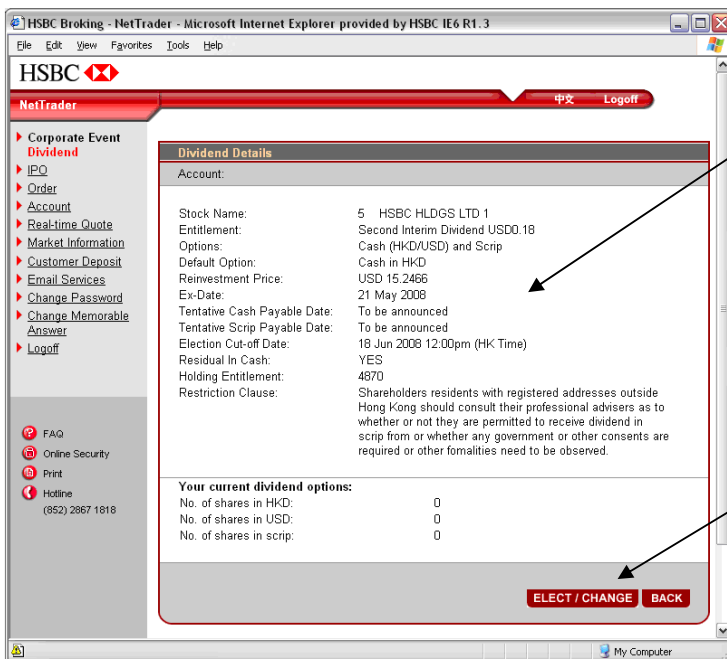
HSBC Broking - NetTrader - Microsoft Internet Explorer provided by HSBC IE6 R1.3

File Edit View Favorites Tools Help

HSBC

NetTrader

中文 Logoff

Corporate Event
Dividend
IPO
Order
Account
Real-time Quote
Market Information
Customer Deposit
Email Services
Change Password
Change Memorable Answer
Logoff

FAQ
Online Security
Print
Hotline
(852) 2867 1818

Dividend Details

Account:

| | |
|---|---|
| Stock Name: | 5 HSBC HLDGS LTD 1 |
| Entitlement: | Second Interim Dividend USD0.18 |
| Options: | Cash (HKD/USD) and Scrip |
| Default Option: | Cash in HKD |
| Reinvestment Price: | USD 15.2466 |
| Ex-Date: | 21 May 2008 |
| Tentative Cash Payable Date: | To be announced |
| Tentative Scrip Payable Date: | To be announced |
| Election Cut-off Date: | 18 Jun 2008 12:00pm (HK Time) |
| Residual In Cash: | YES |
| Holding Entitlement: | 4870 |
| Restriction Clause: | Shareholders residents with registered addresses outside Hong Kong should consult their professional advisers as to whether or not they are permitted to receive dividend in scrip from or whether any government or other consents are required or other formalities need to be observed. |

Your current dividend options:

| | |
|---|---|
| No. of shares in HKD: | 0 |
| No. of shares in USD: | 0 |
| No. of shares in scrip: | 0 |

ELECT / CHANGE BACK

My Computer